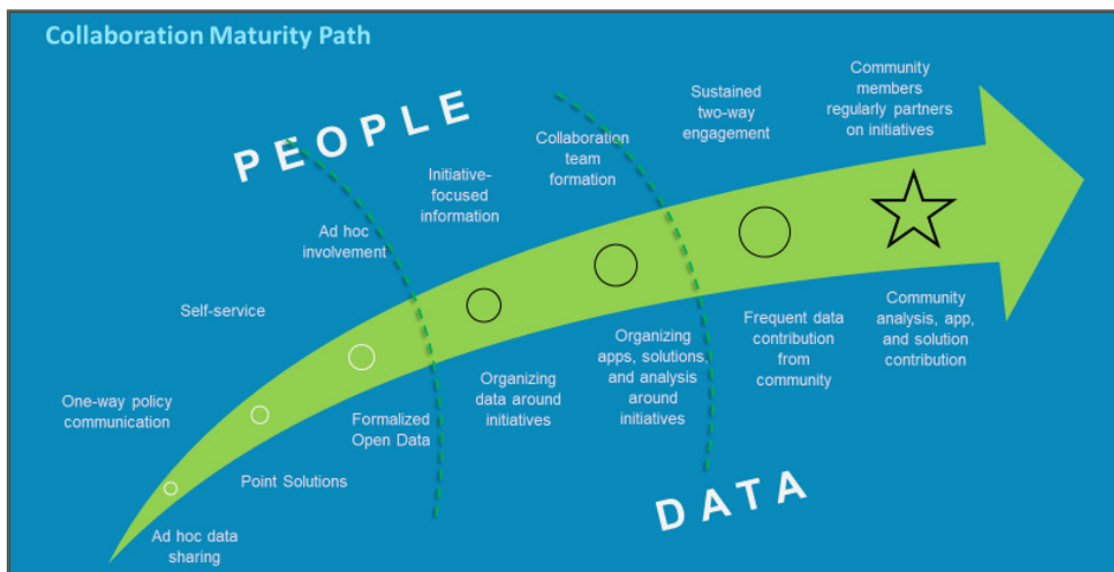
Collaboration Maturity Path

PEOPLE

Community members regularly partners on initiatives

Sustained two-way engagement

Collaboration team formation

Initiative-focused information

Ad hoc involvement

Self-service

One-way policy communication

Community analysis, app, and solution contribution

Frequent data contribution from community

Organizing apps, solutions, and analysis around initiatives

Organizing data around initiatives

Formalized Open Data

Point Solutions

Ad hoc data sharing

DATA